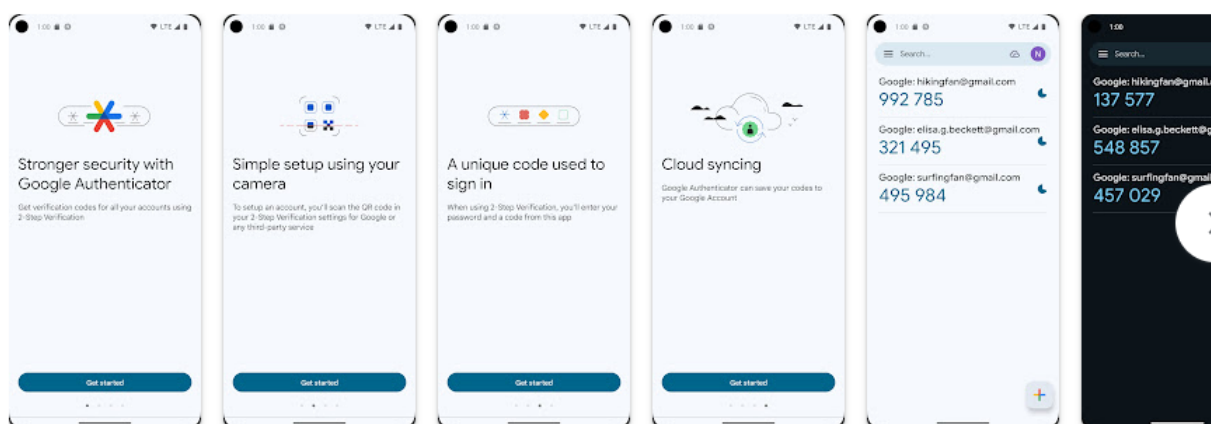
1:00 LTE

Stronger security with Google Authenticator

Get verification codes for all your accounts using 2-Step Verification

Get started

1:00 LTE

Simple setup using your camera

To setup an account, you'll scan the QR code in your 2-Step Verification settings for Google or any third-party service

Get started

1:00 LTE

A unique code used to sign in

When using 2-Step Verification, you'll enter your password and a code from this app

Get started

1:00 LTE

Cloud syncing

Google Authenticator can save your codes to your Google Account

Get started

1:00 LTE

Search...

N

Google: hikingfan@gmail.com
992 785

Google: elisa.g.beckett@gmail.com
321 495

Google: surfingfan@gmail.com
495 984

1:00

Search...

Google: hikingfan@gmail.
137 577

Google: elisa.g.beckett@gmai
548 857

Google: surfingfan@gmai
457 029